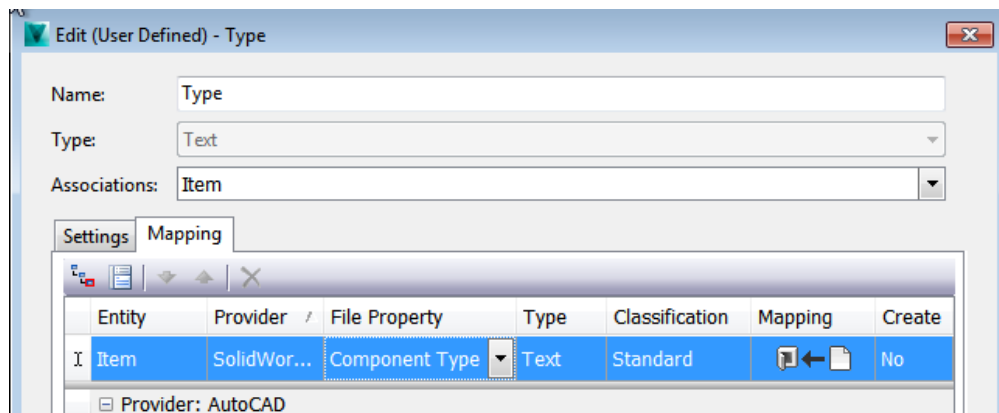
Edit (User Defined) - Type

Name: Type

Type: Text

Associations: Item

Settings | Mapping

| | Entity | Provider | File Property | Type | Classification | Mapping | Create |
|---|---|---|---|---|---|---|---|
| I | Item | SolidWor... | Component Type | Text | Standard | | No |

⊟ Provider: AutoCAD